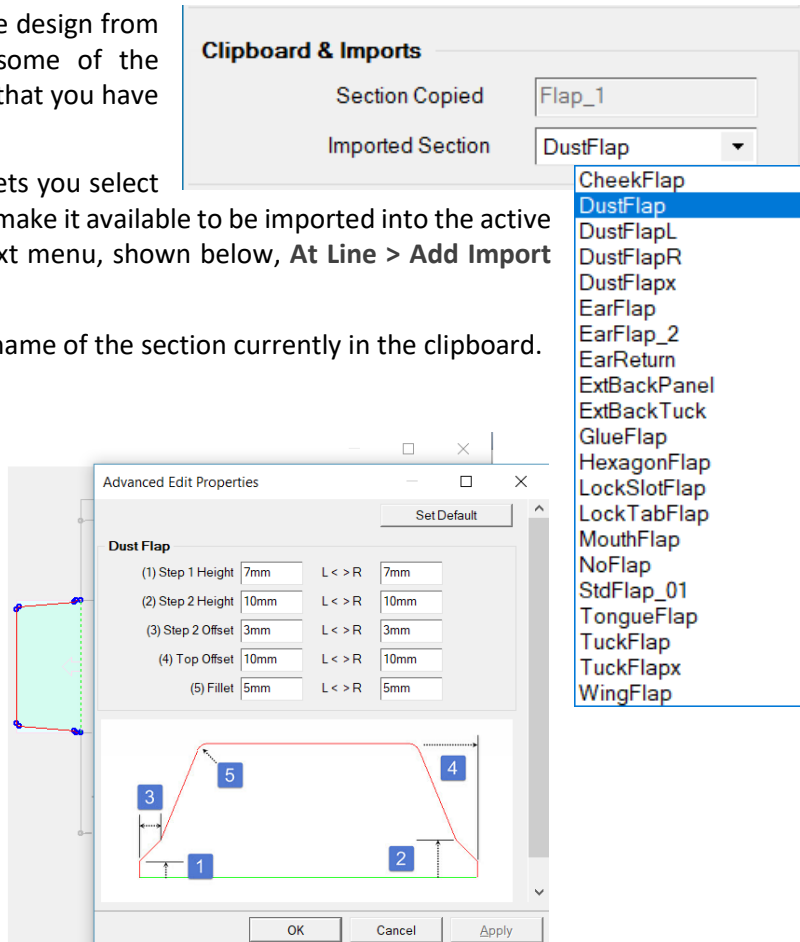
e design from
some of the
that you have

ets you select
make it available to be imported into the active
xt menu, shown below, **At Line > Add Import**

name of the section currently in the clipboard.

Clipboard & Imports

Section Copied Flap_1

Imported Section DustFlap

CheekFlap
DustFlap
DustFlapL
DustFlapR
DustFlapx
EarFlap
EarFlap_2
EarReturn
ExtBackPanel
ExtBackTuck
GlueFlap
HexagonFlap
LockSlotFlap
LockTabFlap
MouthFlap
NoFlap
StdFlap_01
TongueFlap
TuckFlap
TuckFlapx
WingFlap

Advanced Edit Properties

Set Default

Dust Flap

| | | | |
|---|---|---|---|
| (1) Step 1 Height | 7mm | L < > R | 7mm |
| (2) Step 2 Height | 10mm | L < > R | 10mm |
| (3) Step 2 Offset | 3mm | L < > R | 3mm |
| (4) Top Offset | 10mm | L < > R | 10mm |
| (5) Fillet | 5mm | L < > R | 5mm |

5
4
3
1
2

OK Cancel Apply